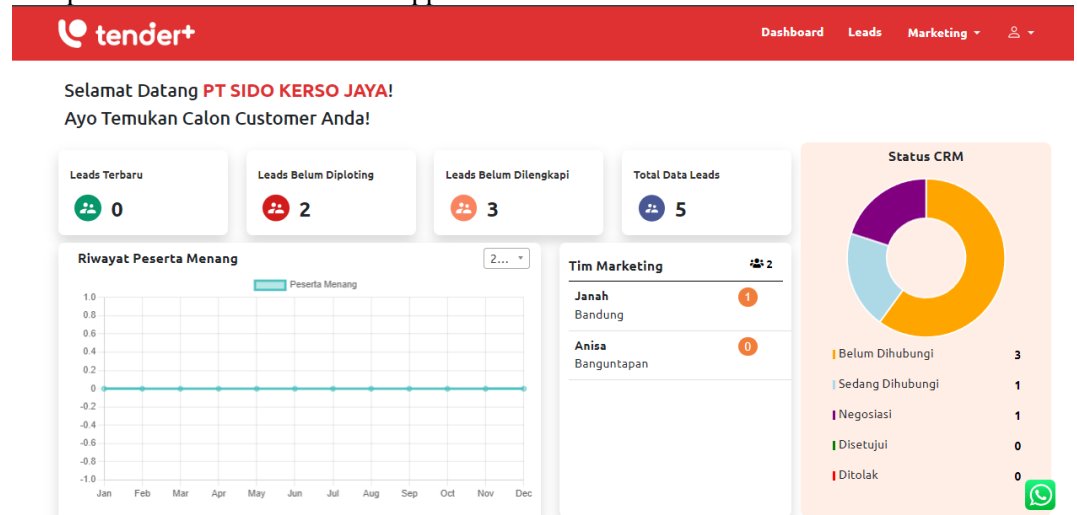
tender+

Dashboard Leads Marketing

Selamat Datang PT SIDO KERSO JAYA!
Ayo Temukan Calon Customer Anda!

Leads Terbaru
0

Leads Belum Diploting
2

Leads Belum Dilengkapi
3

Total Data Leads
5

Status CRM

Riwayat Peserta Menang
2...

Peserta Menang

1.0
0.8
0.6
0.4
0.2
0
-0.2
-0.4
-0.6
-0.8
-1.0

Jan Feb Mar Apr May Jun Jul Aug Sep Oct Nov Dec

Tim Marketing 2

Janah
Bandung
1

Anisa
Banguntapan
0

Belum Dihubungi 3
Sedang Dihubungi 1
Negosiasi 1
Disetujui 0
Ditolak 0